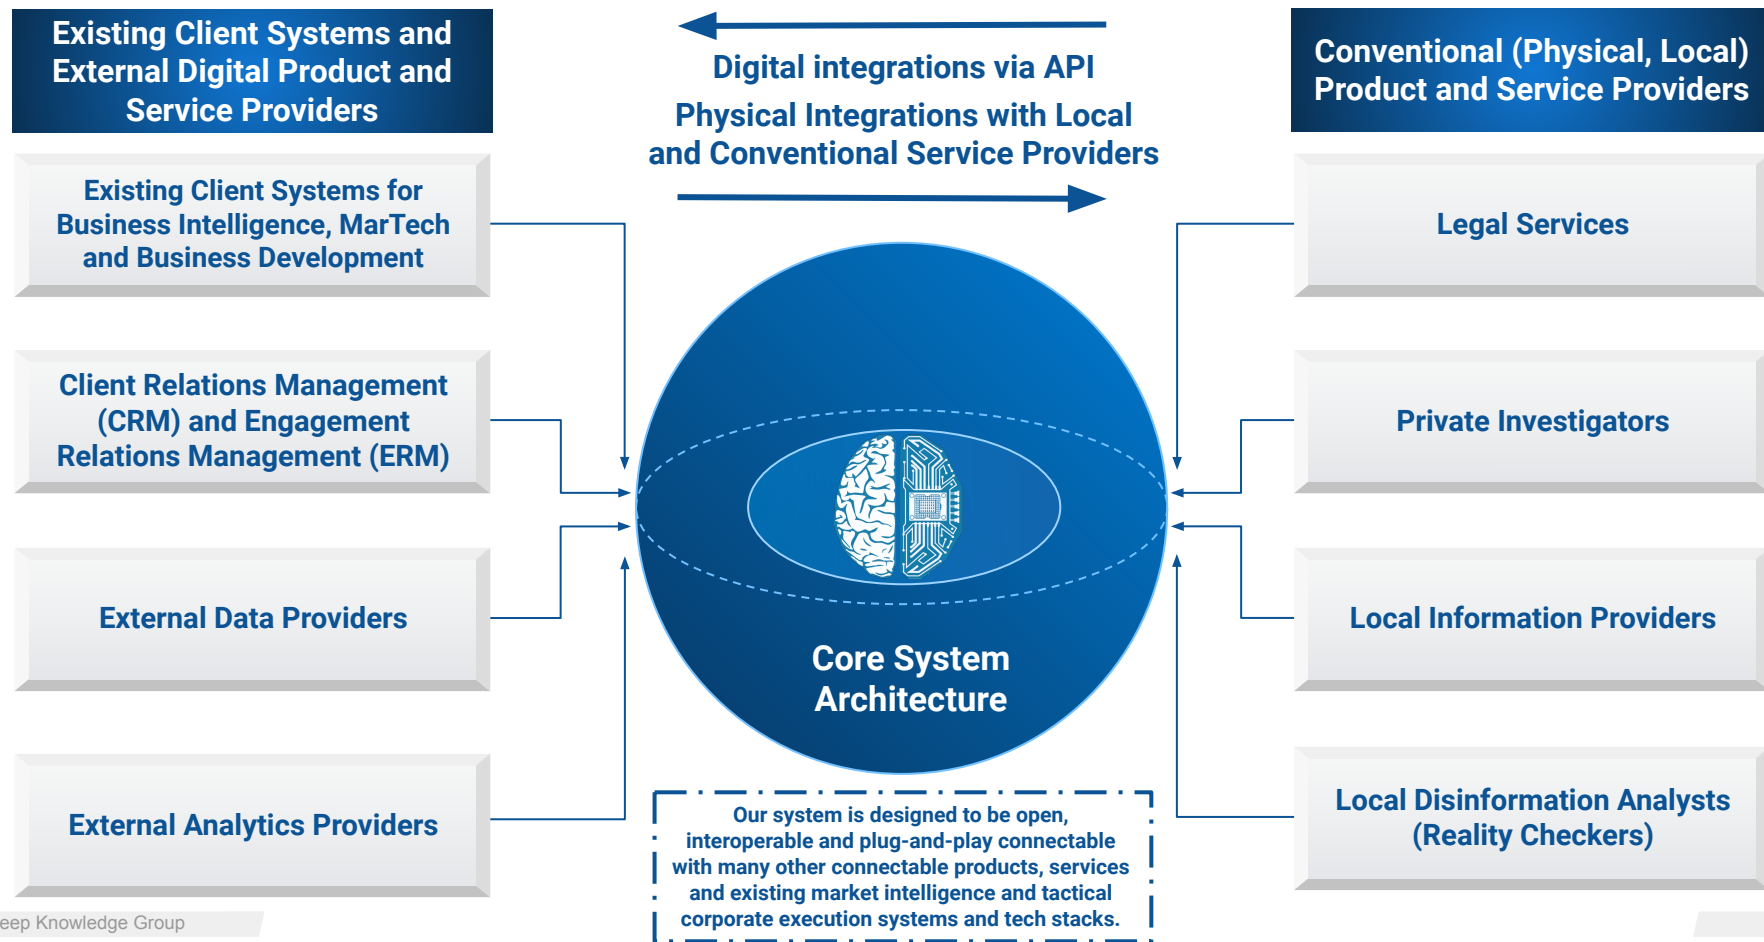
Existing Client Systems and External Digital Product and Service Providers

Digital integrations via API

Physical Integrations with Local and Conventional Service Providers

Conventional (Physical, Local) Product and Service Providers

Existing Client Systems for Business Intelligence, MarTech and Business Development

Client Relations Management (CRM) and Engagement Relations Management (ERM)

External Data Providers

External Analytics Providers

Core System Architecture

Legal Services

Private Investigators

Local Information Providers

Local Disinformation Analysts (Reality Checkers)

Our system is designed to be open, interoperable and plug-and-play connectable with many other connectable products, services and existing market intelligence and tactical corporate execution systems and tech stacks.

eep Knowledge Group